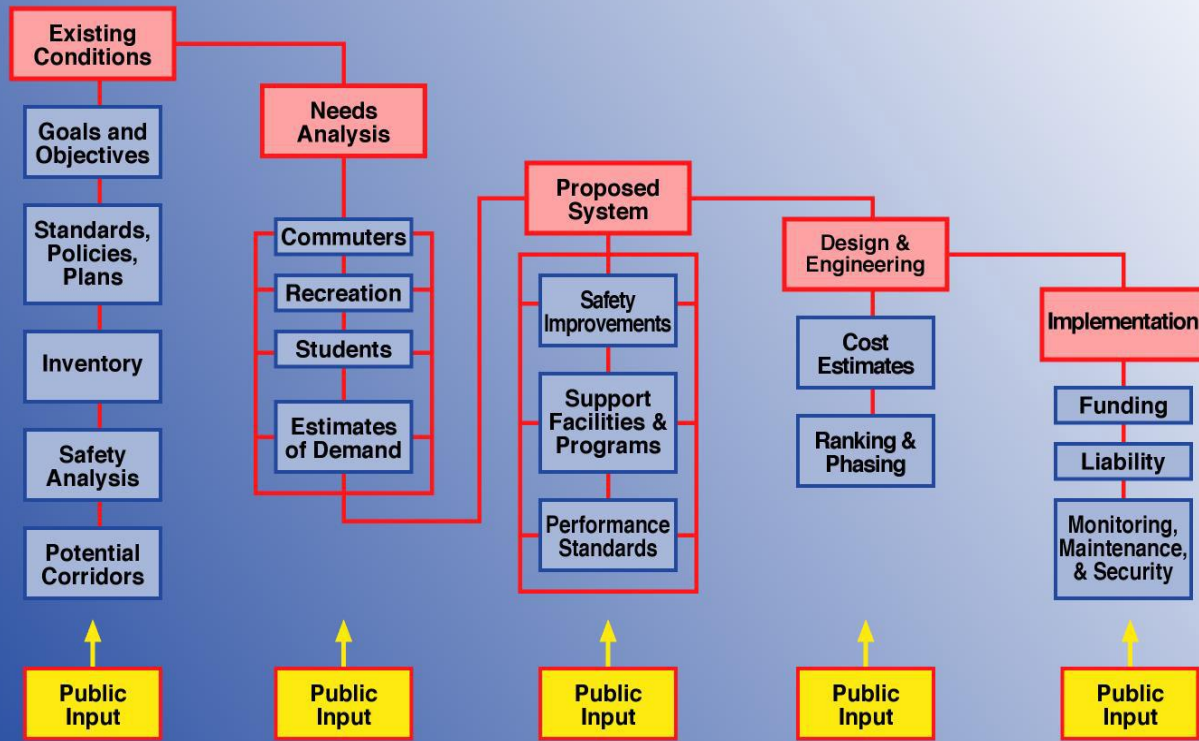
Existing Conditions

Goals and Objectives

Standards, Policies, Plans

Inventory

Safety Analysis

Potential Corridors

Public Input

Needs Analysis

Commuters

Recreation

Students

Estimates of Demand

Public Input

Proposed System

Safety Improvements

Support Facilities & Programs

Performance Standards

Public Input

Design & Engineering

Cost Estimates

Ranking & Phasing

Public Input

Implementation

Funding

Liability

Monitoring, Maintenance, & Security

Public Input